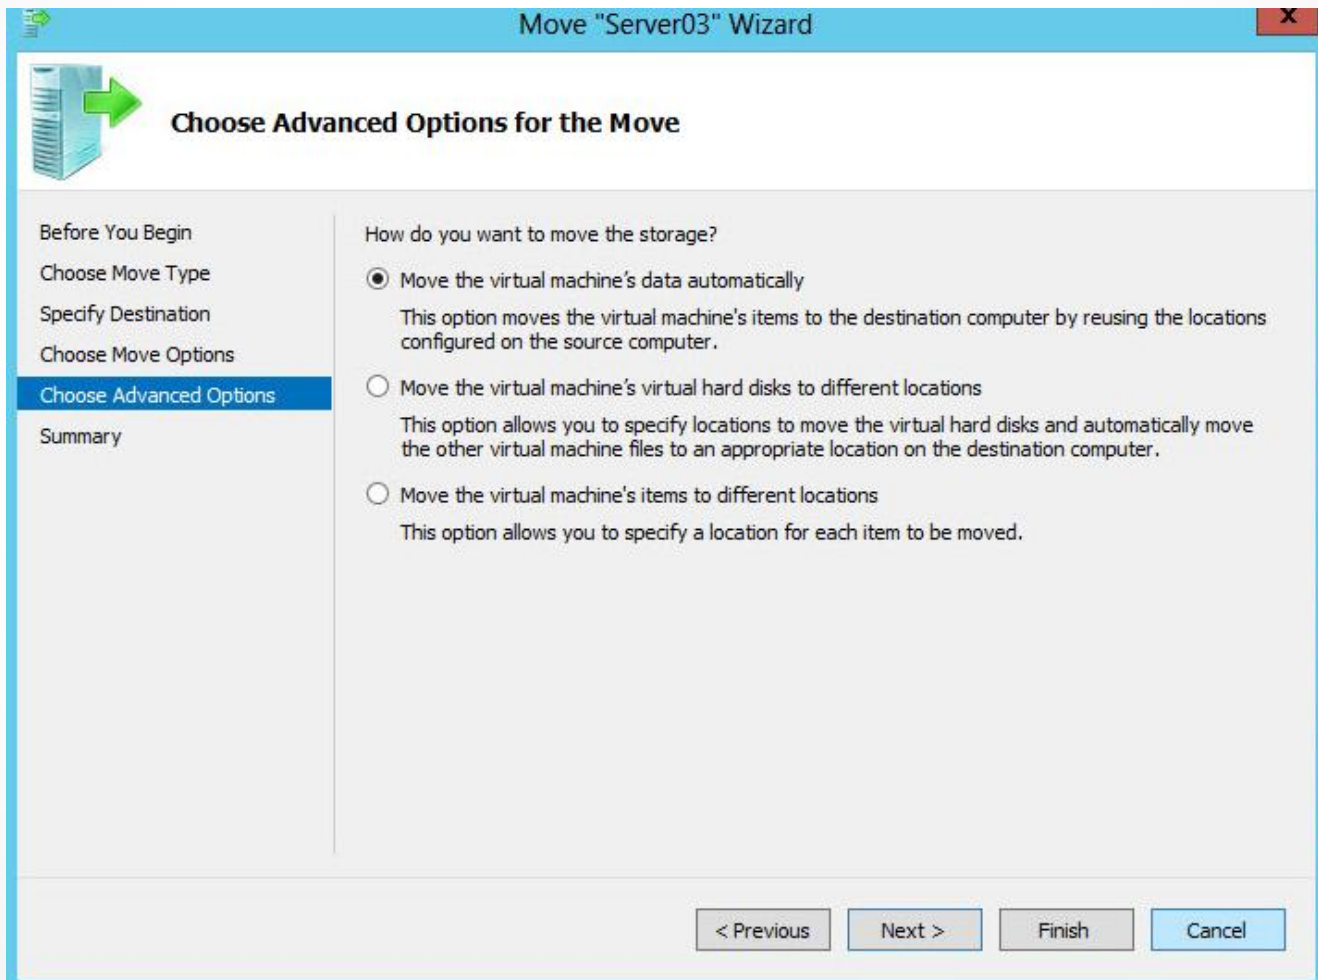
Move "Server03" Wizard

x

Choose Advanced Options for the Move

Before You Begin
Choose Move Type
Specify Destination
Choose Move Options
Choose Advanced Options
Summary

How do you want to move the storage?

Move the virtual machine's data automatically

This option moves the virtual machine's items to the destination computer by reusing the locations configured on the source computer.

Move the virtual machine's virtual hard disks to different locations

This option allows you to specify locations to move the virtual hard disks and automatically move the other virtual machine files to an appropriate location on the destination computer.

Move the virtual machine's items to different locations

This option allows you to specify a location for each item to be moved.

< Previous
Next >
Finish
Cancel